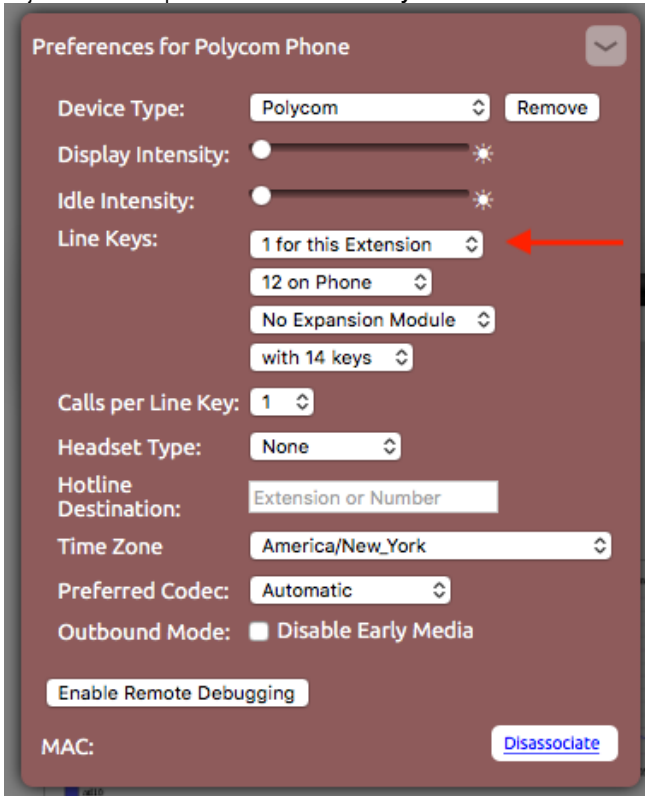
Preferences for Polycom Phone

Device Type: Polycom Remove

Display Intensity:

Idle Intensity:

Line Keys: 1 for this Extension

12 on Phone

No Expansion Module

with 14 keys

Calls per Line Key: 1

Headset Type: None

Hotline Destination: Extension or Number

Time Zone America/New_York

Preferred Codec: Automatic

Outbound Mode: Disable Early Media

Enable Remote Debugging

MAC: Disassociate